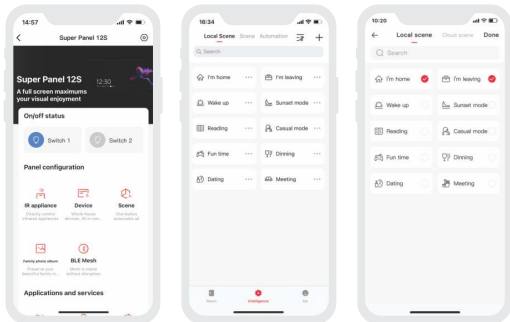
14:57

Super Panel 12S

Super Panel 12S
12:30
A full screen maximums your visual enjoyment

On/off status

Switch 1

Switch 2

Panel configuration

IR appliance
Directly control infrared appliances

Device
Whole-house devices, all in one

Scene
One button, automate all

Family photo album
Preset as your beautiful family m...

BLE Mesh
Mesh is stable without disruption

Applications and services

18:34

Local Scene Scene Automation

Search

I'm home

I'm leaving

Wake up

Sunset mode

Reading

Casual mode

Fun time

Dinning

Dating

Meeting

Smart Intelligence Me

10:20

Local scene Cloud scene Done

Search

I'm home

I'm leaving

Wake up

Sunset mode

Reading

Casual mode

Fun time

Dinning

Dating

Meeting